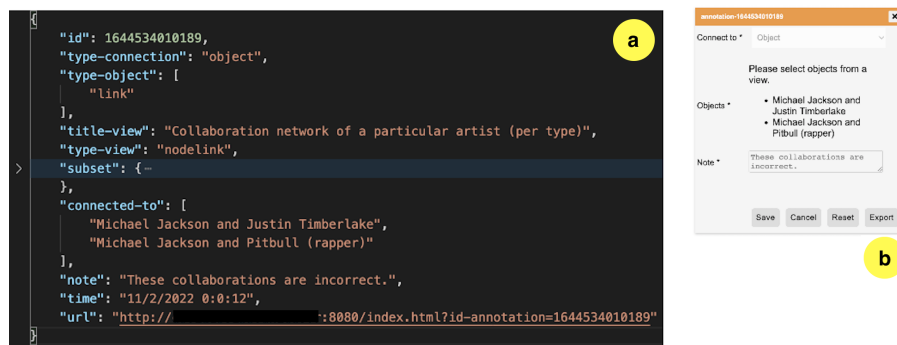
{
"id": 1644534010189,
"type-connection": "object",
"type-object": [
"link"
],
"title-view": "Collaboration network of a particular artist (per type)",
"type-view": "nodelink",
"subset": {⋯
},
"connected-to": [
"Michael Jackson and Justin Timberlake",
"Michael Jackson and Pitbull (rapper)"
],
"note": "These collaborations are incorrect.",
"time": "11/2/2022 0:0:12",
"url": "http://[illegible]:8080/index.html?id-annotation=1644534010189"
}

a

annotation-1644534010189

Connect to * Object

Please select objects from a view.

Objects *
• Michael Jackson and Justin Timberlake
• Michael Jackson and Pitbull (rapper)

Note * These collaborations are incorrect.

Save Cancel Reset Export

b